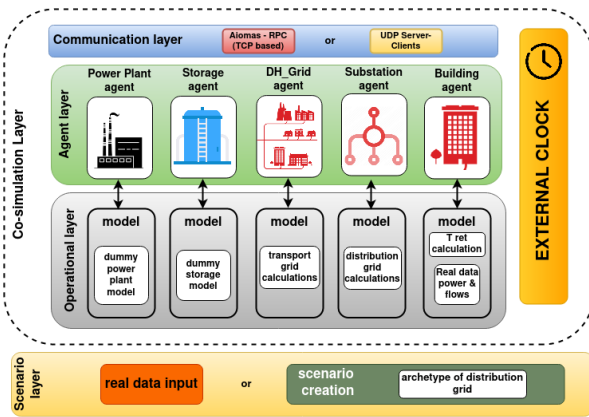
Co-simulation Layer

Communication layer

Aiomas - RPC (TCP based)

or

UDP Server-Clients

Agent layer

Power Plant agent

Storage agent

DH_Grid agent

Substation agent

Building agent

Operational layer

model

dummy power plant model

model

dummy storage model

model

transport grid calculations

model

distribution grid calculations

model

T ret calculation

Real data power & flows

EXTERNAL CLOCK

Scenario layer

real data input

or

scenario creation

archetype of distribution grid